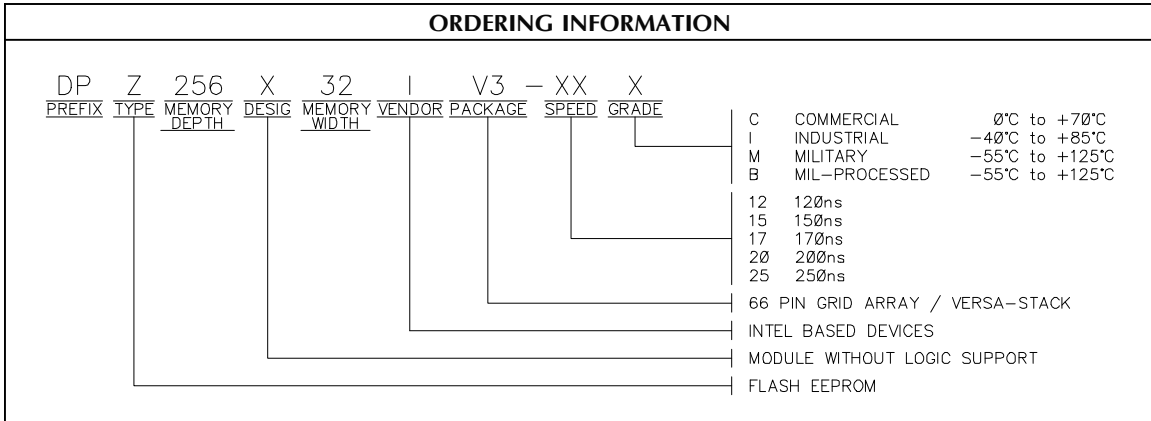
ORDERING INFORMATION

DP Z 256 X 32 I V3 – XX X

PREFIX TYPE MEMORY DEPTH DESIG MEMORY WIDTH VENDOR PACKAGE SPEED GRADE

C COMMERCIAL 0°C to +70°C
I INDUSTRIAL −40°C to +85°C
M MILITARY −55°C to +125°C
B MIL–PROCESSED −55°C to +125°C

12 120ns
15 150ns
17 170ns
20 200ns
25 250ns

66 PIN GRID ARRAY / VERSA–STACK

INTEL BASED DEVICES

MODULE WITHOUT LOGIC SUPPORT

FLASH EEPROM